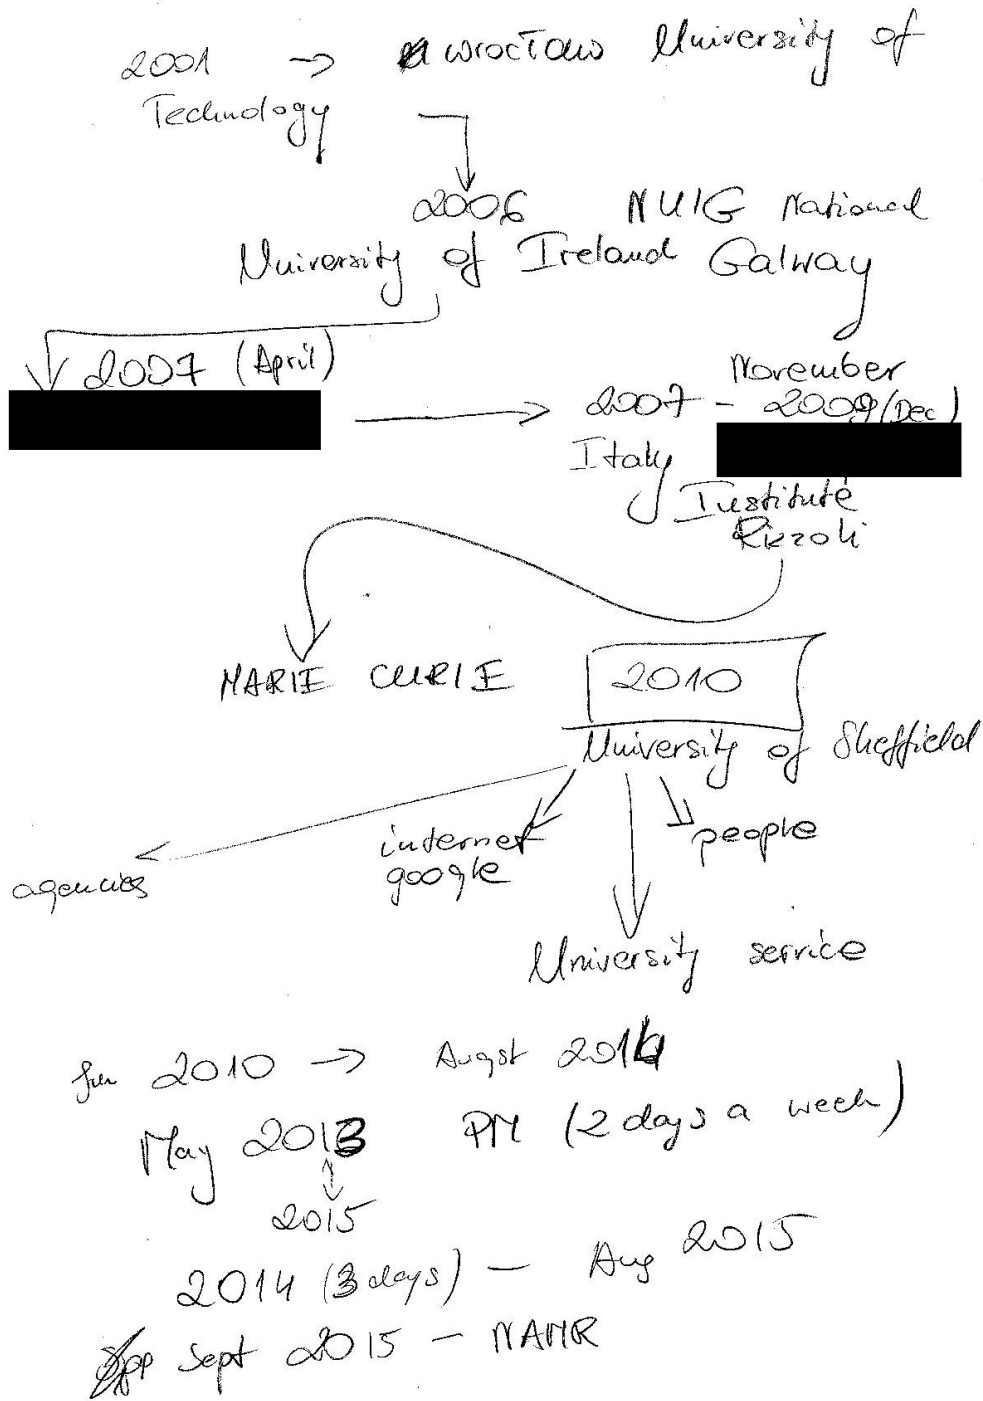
2001 → Wroclaw University of Technology

2006 NUIG National University of Ireland Galway

2007 (April)

2007 - November 2009 (Dec)
Italy
Institute Rizzoli

MARIE CURIE 2010
University of Sheffield

agencies
internet google
people
University service

Jun 2010 → August 2014
May 2013 PM (2 days a week)
2015
2014 (3 days) - Aug 2015
Sept 2015 - NAMR